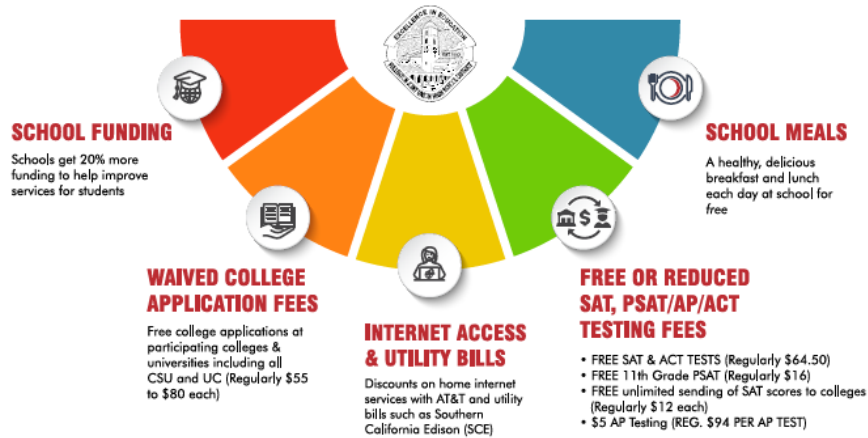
EXCELLENCE IN EDUCATION

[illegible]

SCHOOL FUNDING

Schools get 20% more funding to help improve services for students

SCHOOL MEALS

A healthy, delicious breakfast and lunch each day at school for free

WAIVED COLLEGE APPLICATION FEES

Free college applications at participating colleges & universities including all CSU and UC (Regularly $55 to $80 each)

INTERNET ACCESS & UTILITY BILLS

Discounts on home internet services with AT&T and utility bills such as Southern California Edison (SCE)

FREE OR REDUCED SAT, PSAT/AP/ACT TESTING FEES

• FREE SAT & ACT TESTS (Regularly $64.50)
• FREE 11th Grade PSAT (Regularly $16)
• FREE unlimited sending of SAT scores to colleges (Regularly $12 each)
• $5 AP Testing (REG. $94 PER AP TEST)